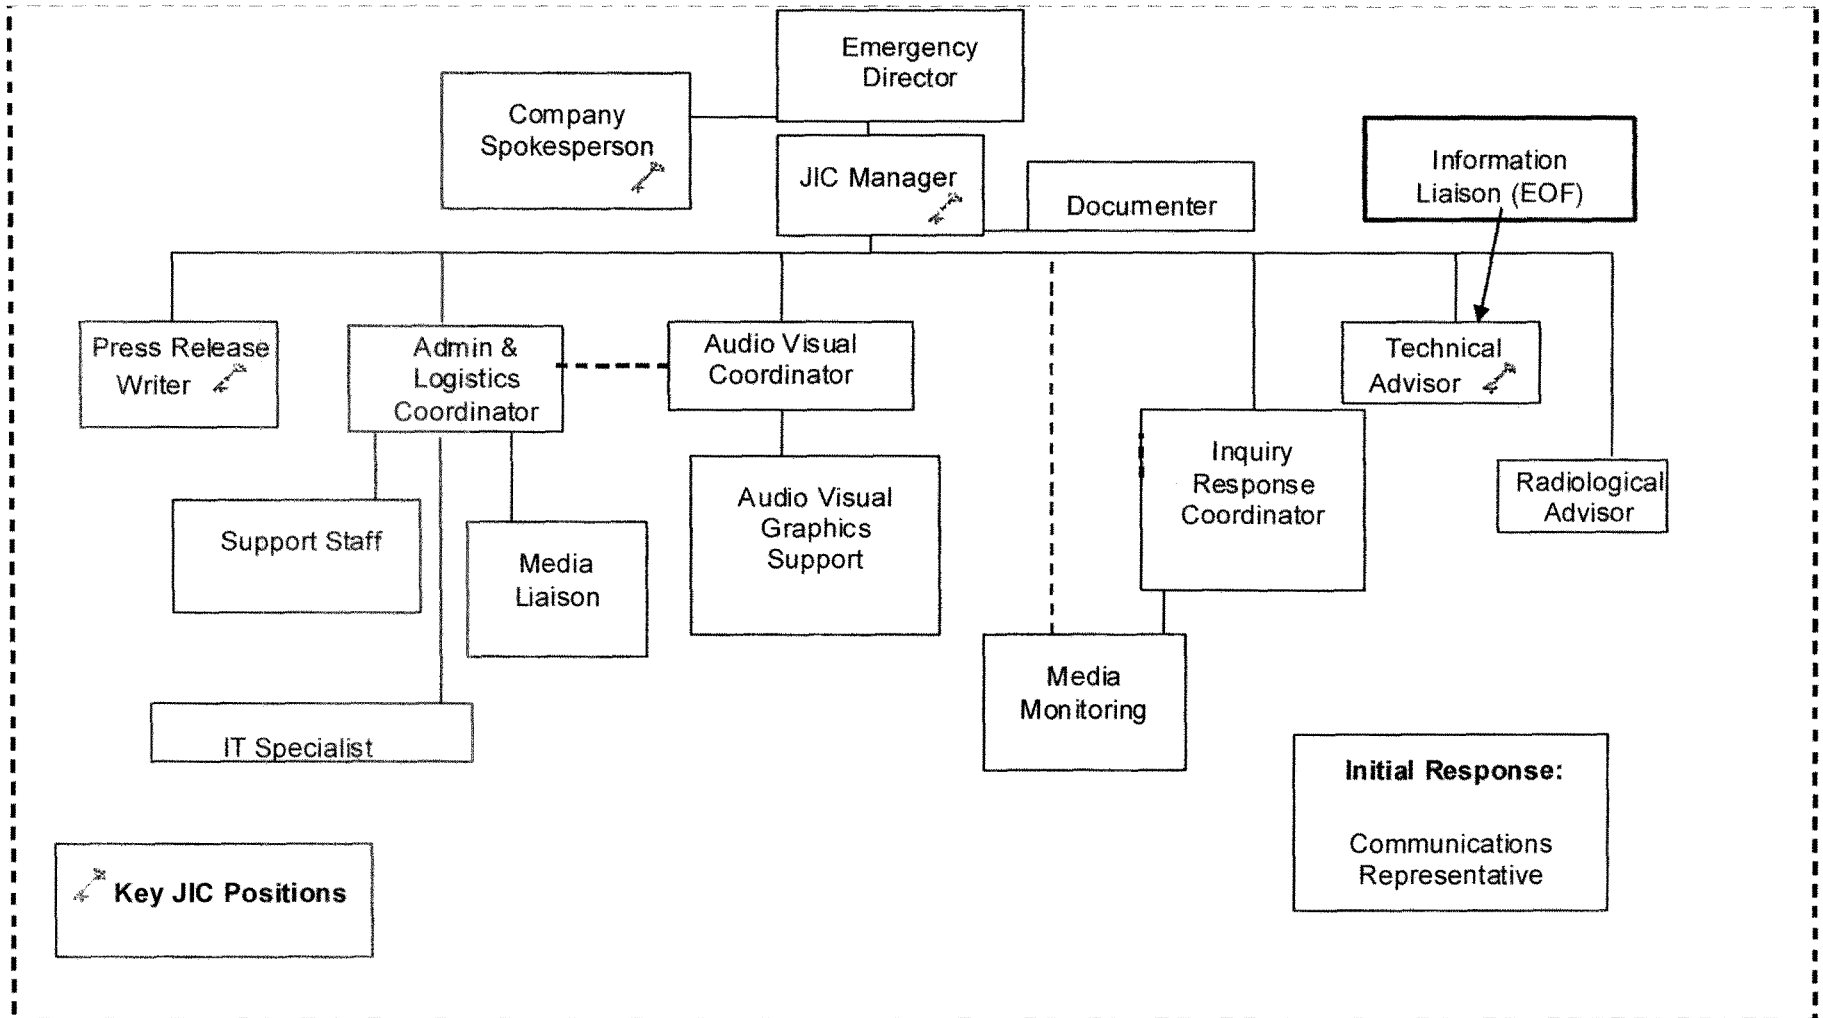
Emergency Director

Company Spokesperson

JIC Manager

Documenter

Information Liaison (EOF)

Press Release Writer

Admin & Logistics Coordinator

Audio Visual Coordinator

Technical Advisor

Inquiry Response Coordinator

Radiological Advisor

Support Staff

Media Liaison

Audio Visual Graphics Support

Media Monitoring

IT Specialist

Initial Response:

Communications Representative

Key JIC Positions